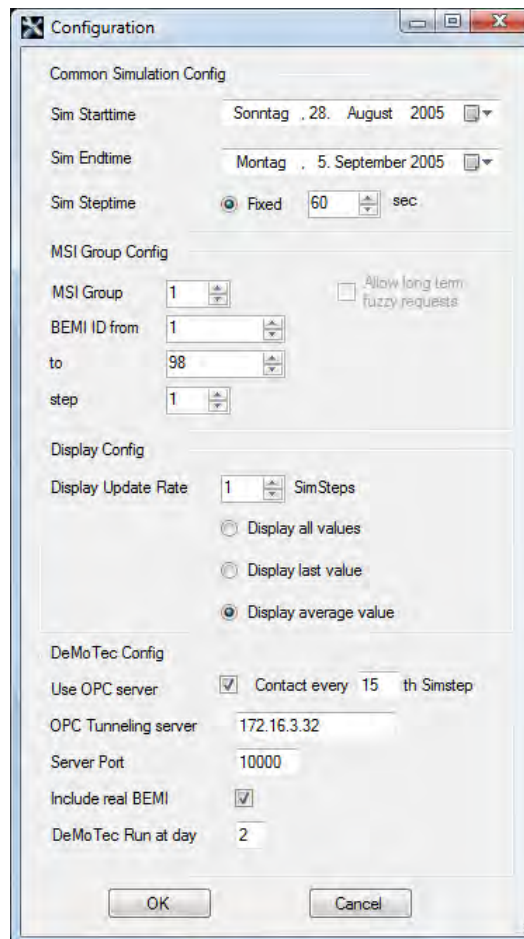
Configuration

Common Simulation Config

Sim Starttime | Sonntag , 28. August 2005

Sim Endtime | Montag , 5. September 2005

Sim Steptime | Fixed | 60 | sec

MSI Group Config

MSI Group | 1

Allow long term fuzzy requests

BEMI ID from | 1

to | 98

step | 1

Display Config

Display Update Rate | 1 | SimSteps

Display all values

Display last value

Display average value

DeMoTec Config

Use OPC server | Contact every | 15 | th Simstep

OPC Tunneling server | 172.16.3.32

Server Port | 10000

Include real BEMI

DeMoTec Run at day | 2

OK

Cancel